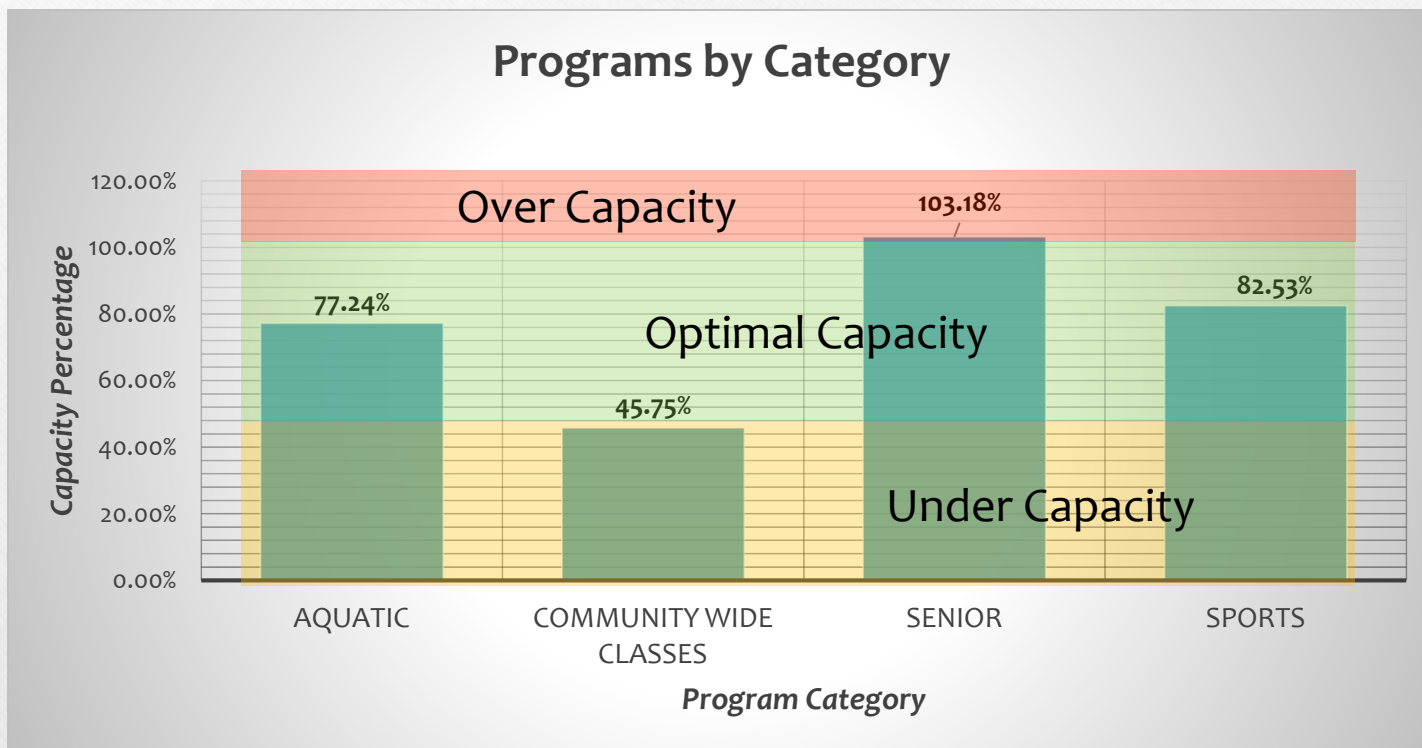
Programs by Category

Capacity Percentage

120.00%
100.00%
80.00%
60.00%
40.00%
20.00%
0.00%

Over Capacity
Optimal Capacity
Under Capacity

77.24%
45.75%
103.18%
82.53%

AQUATIC
COMMUNITY WIDE CLASSES
SENIOR
SPORTS

Program Category